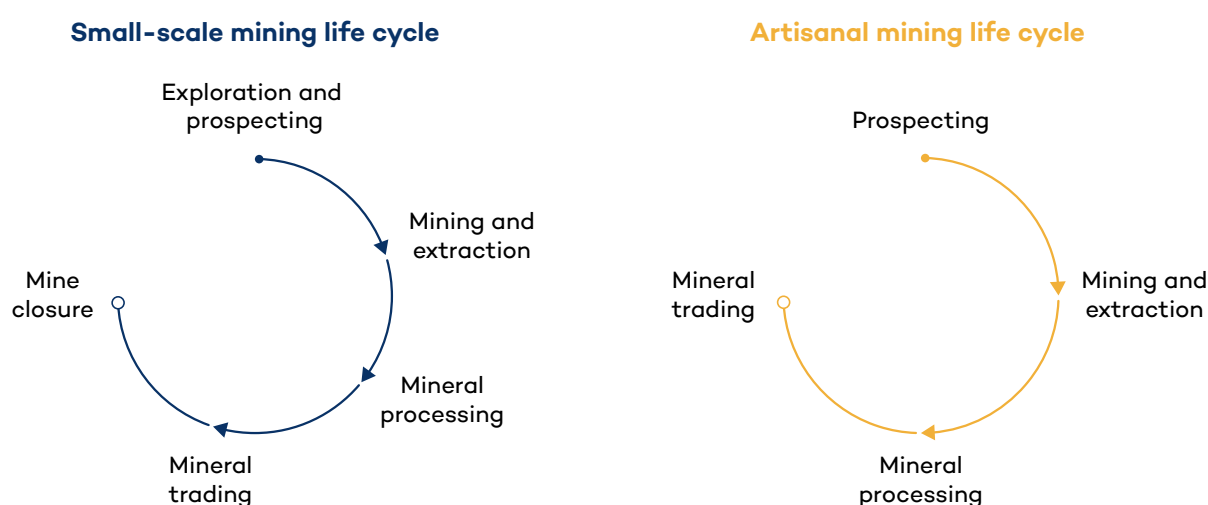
Small-scale mining life cycle

Exploration and prospecting

Mining and extraction

Mine closure

Mineral processing

Mineral trading

Artisanal mining life cycle

Prospecting

Mineral trading

Mining and extraction

Mineral processing